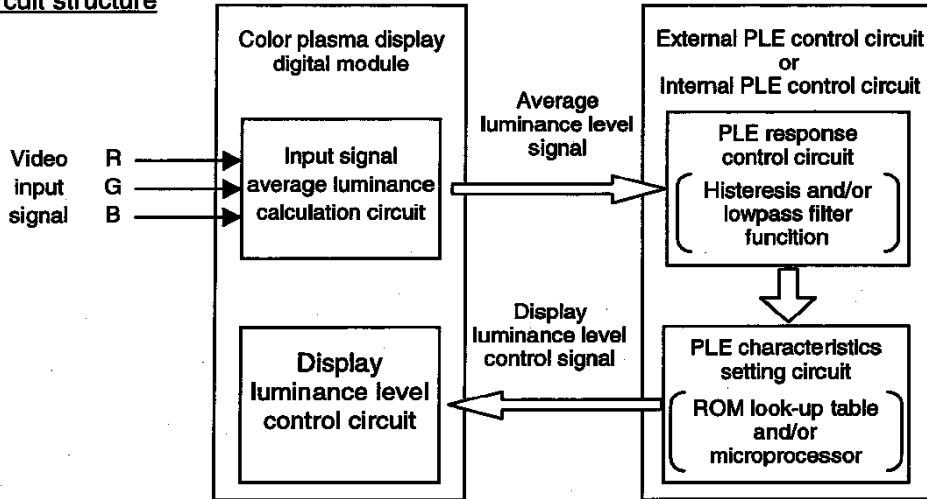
cuit structure

Color plasma display digital module

Video input signal R G B

Input signal average luminance calculation circuit

Average luminance level signal

External PLE control circuit or Internal PLE control circuit

PLE response control circuit

Histeresis and/or lowpass filter function

Display luminance level control signal

Display luminance level control circuit

PLE characteristics setting circuit

ROM look-up table and/or microprocessor